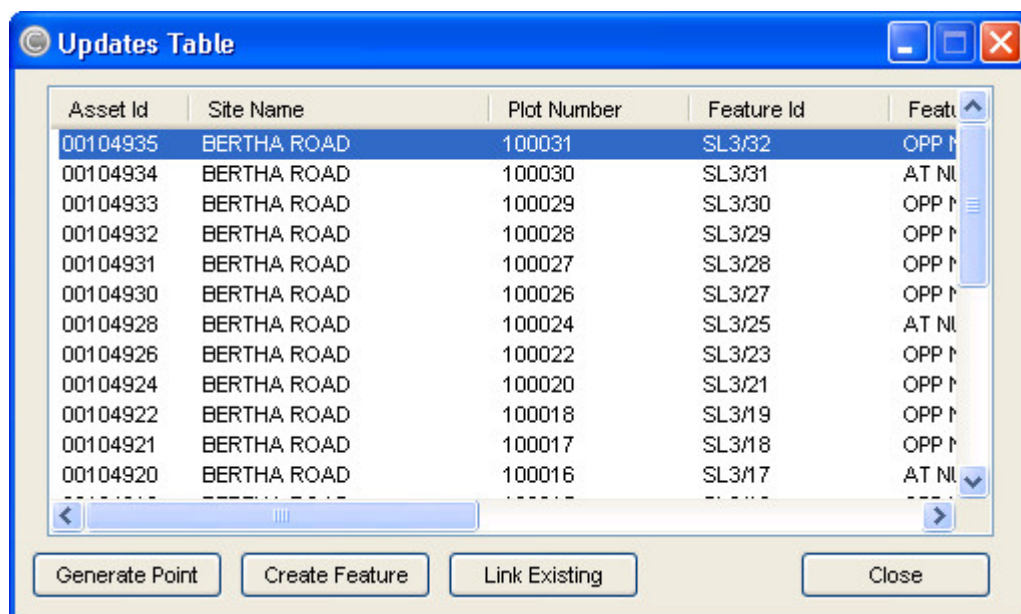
Updates Table

| Asset Id | Site Name | Plot Number | Feature Id | Featu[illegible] |
|---|---|---|---|---|
| 00104935 | BERTHA ROAD | 100031 | SL3/32 | OPP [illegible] |
| 00104934 | BERTHA ROAD | 100030 | SL3/31 | AT NU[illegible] |
| 00104933 | BERTHA ROAD | 100029 | SL3/30 | OPP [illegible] |
| 00104932 | BERTHA ROAD | 100028 | SL3/29 | OPP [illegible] |
| 00104931 | BERTHA ROAD | 100027 | SL3/28 | OPP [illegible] |
| 00104930 | BERTHA ROAD | 100026 | SL3/27 | OPP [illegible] |
| 00104928 | BERTHA ROAD | 100024 | SL3/25 | AT NU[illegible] |
| 00104926 | BERTHA ROAD | 100022 | SL3/23 | OPP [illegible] |
| 00104924 | BERTHA ROAD | 100020 | SL3/21 | OPP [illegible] |
| 00104922 | BERTHA ROAD | 100018 | SL3/19 | OPP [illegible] |
| 00104921 | BERTHA ROAD | 100017 | SL3/18 | OPP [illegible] |
| 00104920 | BERTHA ROAD | 100016 | SL3/17 | AT NU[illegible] |

Generate Point
Create Feature
Link Existing
Close